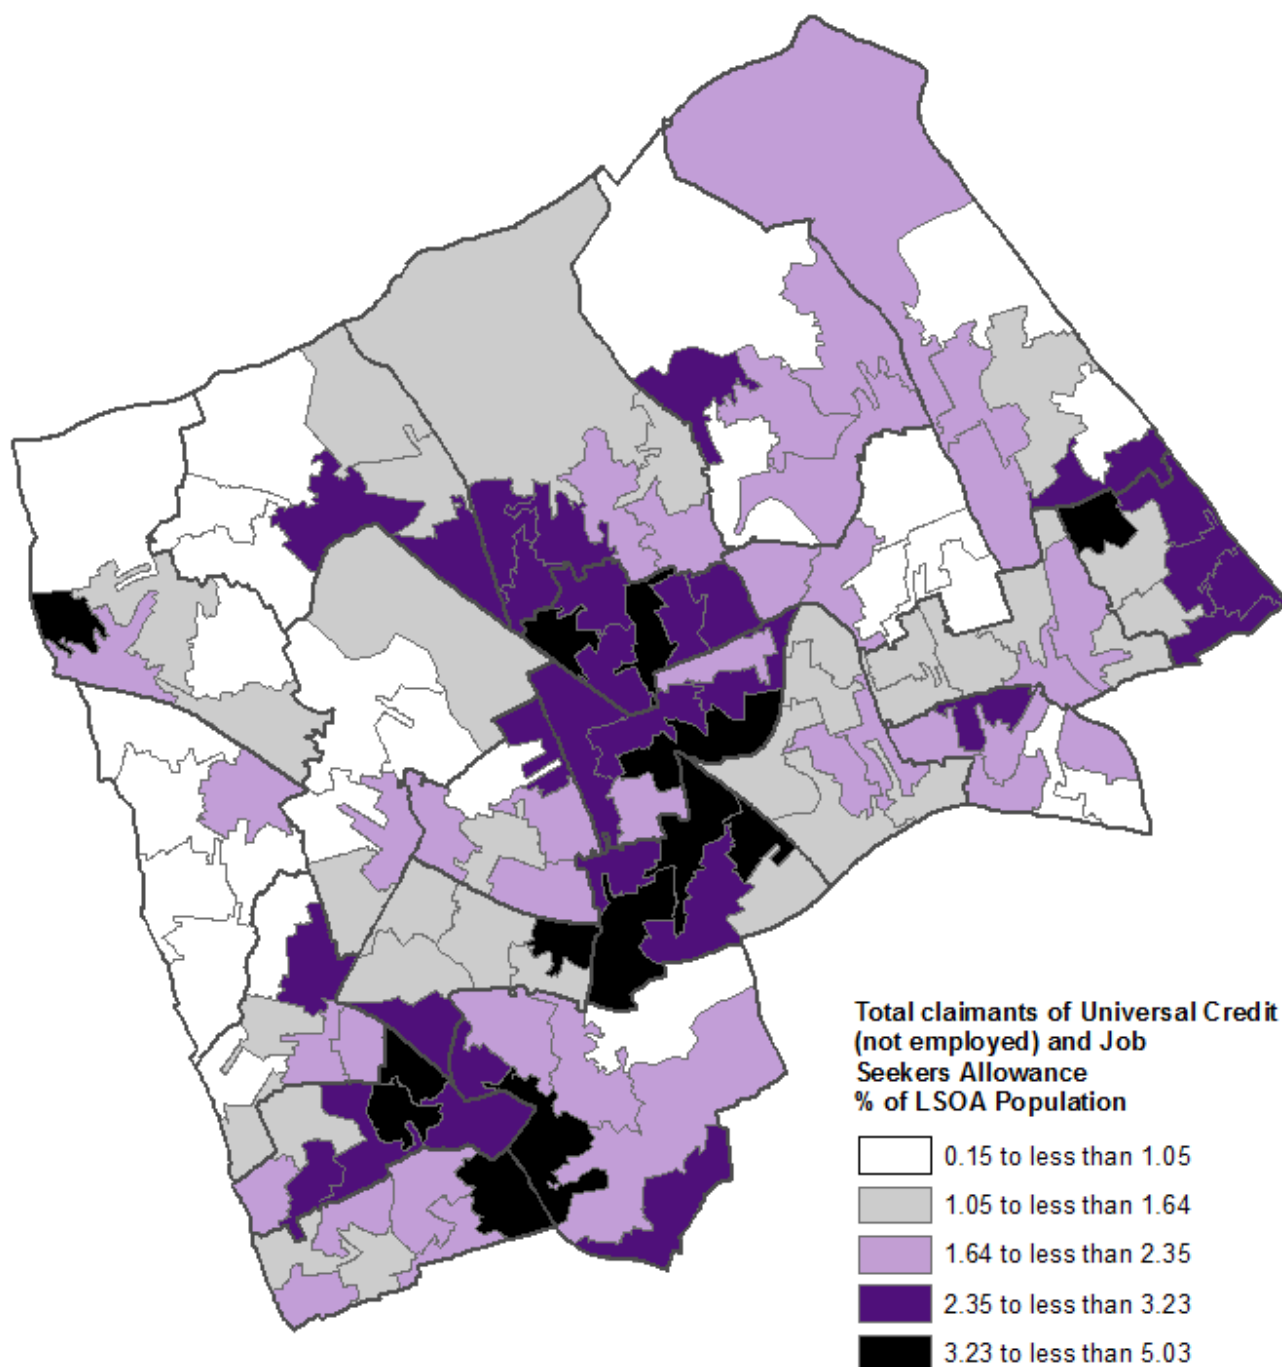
Total claimants of Universal Credit (not employed) and Job Seekers Allowance % of LSOA Population

0.15 to less than 1.05
1.05 to less than 1.64
1.64 to less than 2.35
2.35 to less than 3.23
3.23 to less than 5.03